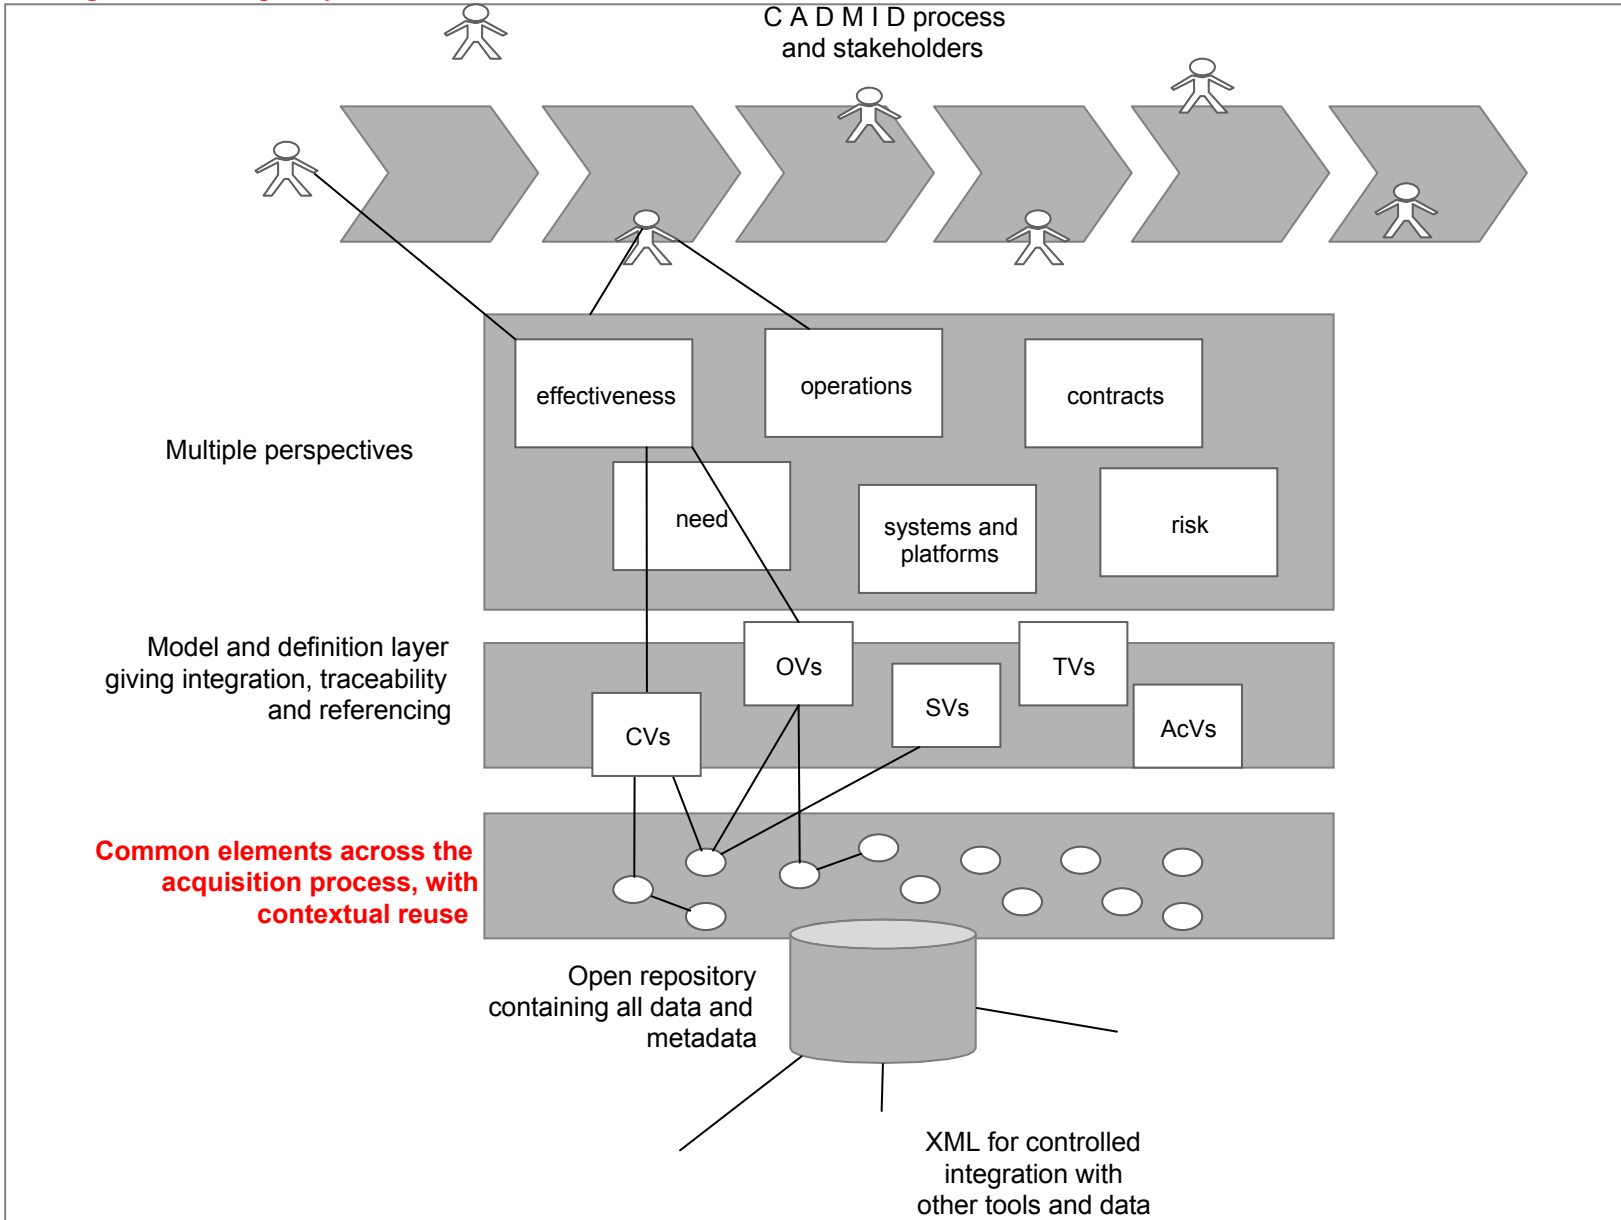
C A D M I D process
and stakeholders

Multiple perspectives

effectiveness

operations

contracts

need

systems and platforms

risk

Model and definition layer giving integration, traceability and referencing

OVs

TVs

SVs

CVs

AcVs

Common elements across the acquisition process, with contextual reuse

Open repository containing all data and metadata

XML for controlled integration with other tools and data